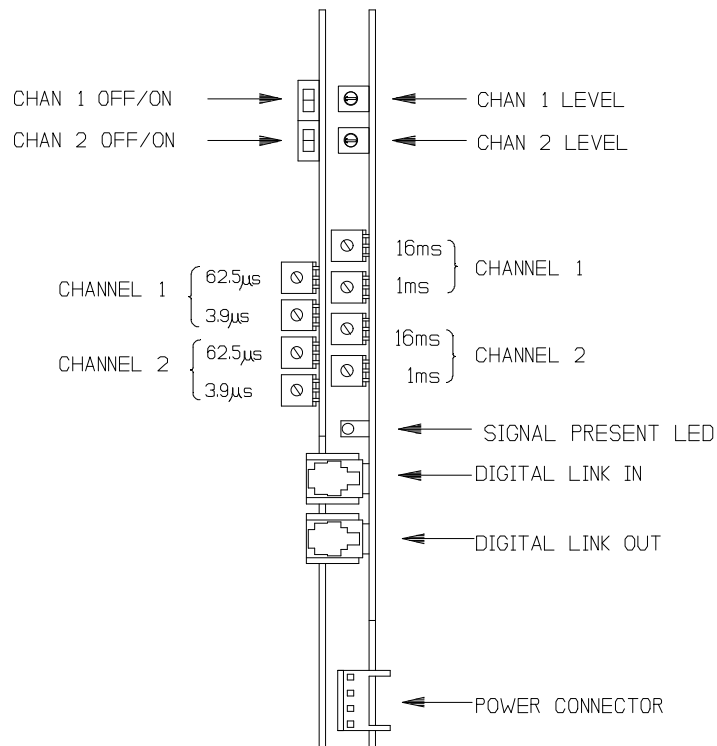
CHAN 1 OFF/ON

CHAN 2 OFF/ON

CHAN 1 LEVEL

CHAN 2 LEVEL

16ms

1ms

CHANNEL 1

CHANNEL 1

62.5μs

3.9μs

16ms

1ms

CHANNEL 2

CHANNEL 2

62.5μs

3.9μs

SIGNAL PRESENT LED

DIGITAL LINK IN

DIGITAL LINK OUT

POWER CONNECTOR